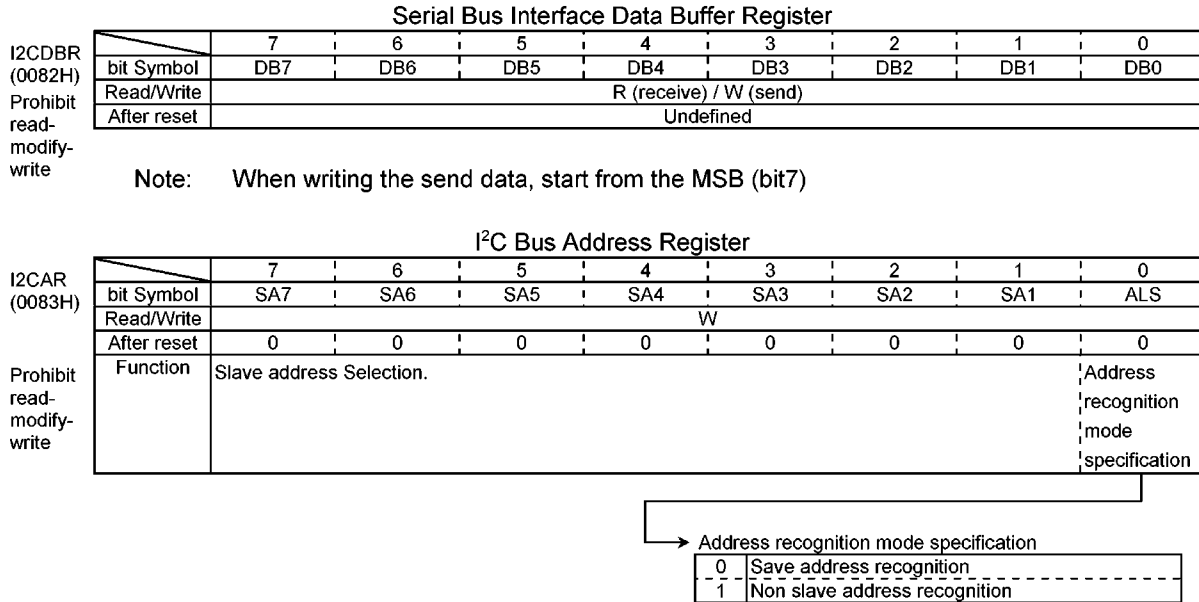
Serial Bus Interface Data Buffer Register

I2CDBR (0082H) Prohibit read-modify-write

| | 7 | 6 | 5 | 4 | 3 | 2 | 1 | 0 |
|---|---|---|---|---|---|---|---|---|
| bit Symbol | DB7 | DB6 | DB5 | DB4 | DB3 | DB2 | DB1 | DB0 |
| Read/Write | R (receive) / W (send) | | | | | | | |
| After reset | Undefined | | | | | | | |

Note: When writing the send data, start from the MSB (bit7)

I$^2$C Bus Address Register

I2CAR (0083H)

Prohibit read-modify-write

| | 7 | 6 | 5 | 4 | 3 | 2 | 1 | 0 |
|---|---|---|---|---|---|---|---|---|
| bit Symbol | SA7 | SA6 | SA5 | SA4 | SA3 | SA2 | SA1 | ALS |
| Read/Write | W | | | | | | | |
| After reset | 0 | 0 | 0 | 0 | 0 | 0 | 0 | 0 |
| Function | Slave address Selection. | | | | | | | Address recognition mode specification |

Address recognition mode specification

| 0 | Save address recognition |
|---|---|
| 1 | Non slave address recognition |